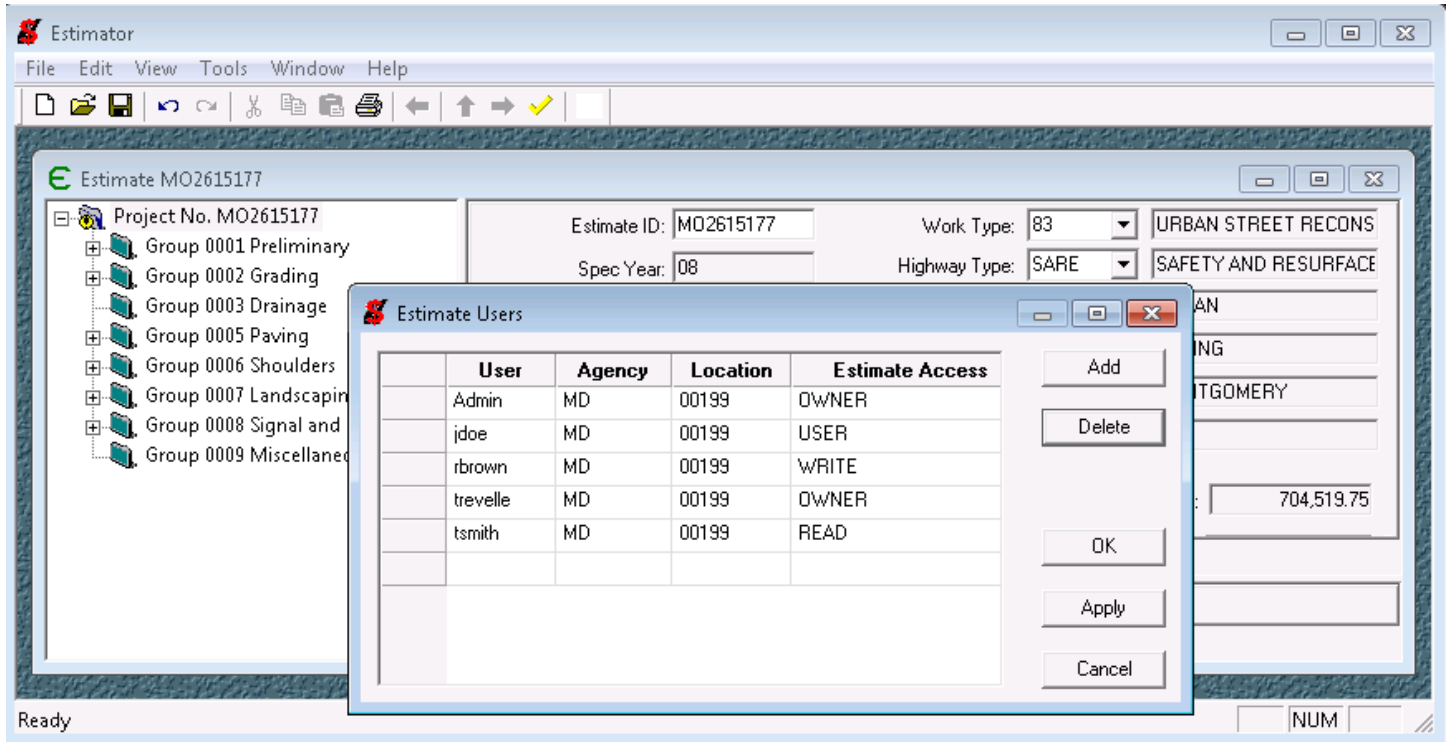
Estimator

File Edit View Tools Window Help

Estimate MO2615177

Project No. MO2615177
Group 0001 Preliminary
Group 0002 Grading
Group 0003 Drainage
Group 0005 Paving
Group 0006 Shoulders
Group 0007 Landscapin
Group 0008 Signal and
Group 0009 Miscellanec

Estimate ID: MO2615177
Spec Year: 08
Work Type: 83
URBAN STREET RECONS
Highway Type: SARE
SAFETY AND RESURFACE
AN
ING
ITGOMERY
704,519.75

Estimate Users

| | User | Agency | Location | Estimate Access |
|---|---|---|---|---|
| | Admin | MD | 00199 | OWNER |
| | jdoe | MD | 00199 | USER |
| | rbrown | MD | 00199 | WRITE |
| | trevelle | MD | 00199 | OWNER |
| | tsmith | MD | 00199 | READ |
| | | | | |

Add
Delete
OK
Apply
Cancel

Ready
NUM